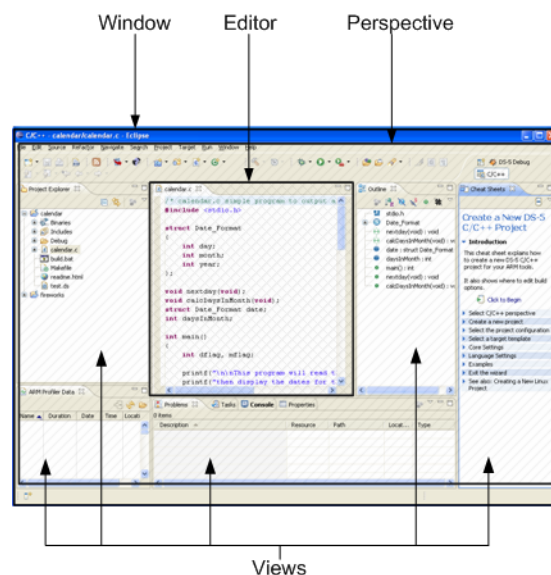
Window

Editor

Perspective

C/C++ - calendar/calendar.c - Eclipse

File Edit Source Refactor Navigate Search Project Target Run Window Help

DS-5 Debug

C/C++

Project Explorer

calendar

Binaries

Includes

Debug

calendar.c

build.bat

Makefile

readme.html

test.ds

fireworks

calendar.c

/* calendar.c simple program to output a

#include <stdio.h>

struct Date_Format

{

int day;

int month;

int year;

};

void nextday(void);

void calcDaysInMonth(void);

struct Date_Format date;

int daysInMonth;

int main()

{

int dflag, mflag;

printf("\n\nThis program will read t

printf("then display the dates for t

Outline

stdio.h

Date_Format

nextday(void) : void

calcDaysInMonth(void) : v

date : struct Date_Format

daysInMonth : int

main() : int

nextday(void) : void

calcDaysInMonth(void) : v

Cheat Sheets

Create a New DS-5 C/C++ Project

Introduction

This cheat sheet explains how to create a new DS-5 C/C++ project for your ARM tools.

It also shows where to edit build options.

Click to Begin

Select C/C++ perspective

Create a new project

Select the project configuration

Select a target template

Core Settings

Language Settings

Examples

Exit the wizard

See also: Creating a New Linux Project

ARM Profiler Data

Name Duration Date Time Locati

Problems Tasks Console Properties

0 items

Description Resource Path Locat... Type

Views